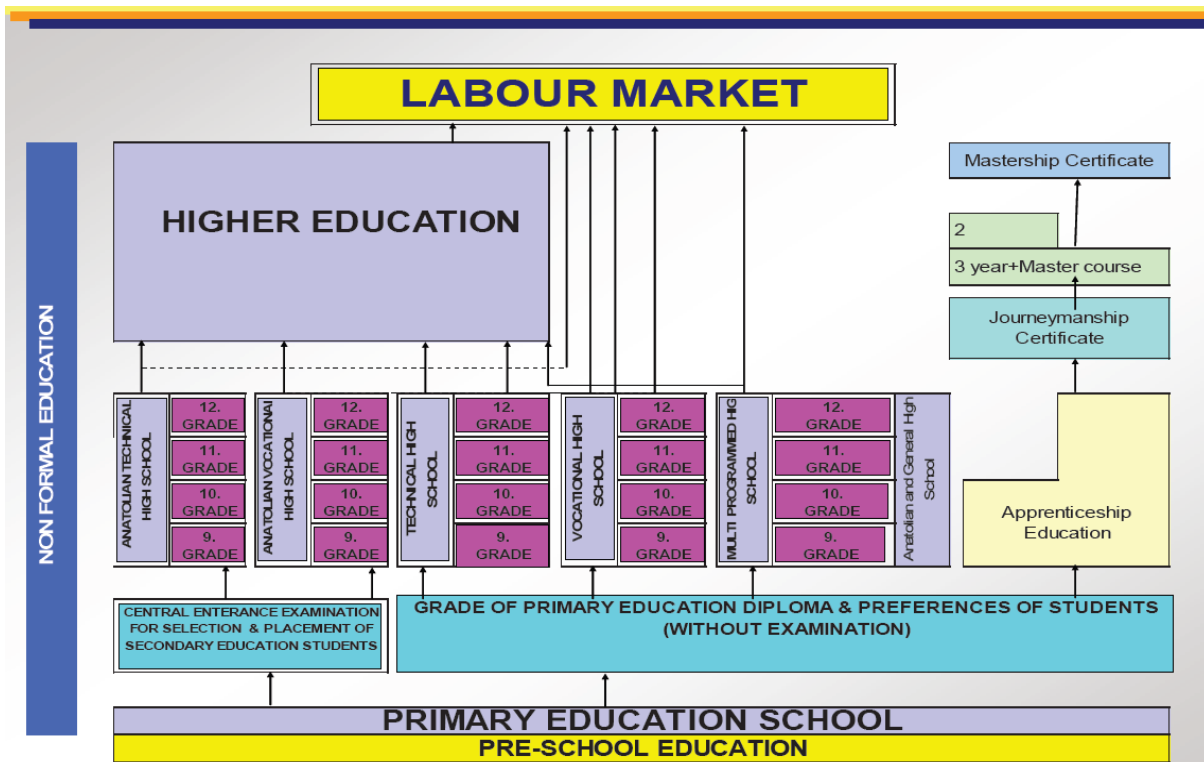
LABOUR MARKET

NON FORMAL EDUCATION

HIGHER EDUCATION

Mastership Certificate

2

3 year+Master course

Journeymanship Certificate

ANATOLIAN TECHNICAL HIGH SCHOOL

12. GRADE
11. GRADE
10. GRADE
9. GRADE

ANATOLIAN VOCATIONAL HIGH SCHOOL

12. GRADE
11. GRADE
10. GRADE
9. GRADE

TECHNICAL HIGH SCHOOL

12. GRADE
11. GRADE
10. GRADE
9. GRADE

VOCATIONAL HIGH SCHOOL

12. GRADE
11. GRADE
10. GRADE
9. GRADE

MULTI PROGRAMMED HIGH SCHOOL

12. GRADE
11. GRADE
10. GRADE
9. GRADE

Anatolian and General High School

Apprenticeship Education

CENTRAL ENTERANCE EXAMINATION FOR SELECTION & PLACEMENT OF SECONDARY EDUCATION STUDENTS

GRADE OF PRIMARY EDUCATION DIPLOMA & PREFERENCES OF STUDENTS (WITHOUT EXAMINATION)

PRIMARY EDUCATION SCHOOL

PRE-SCHOOL EDUCATION